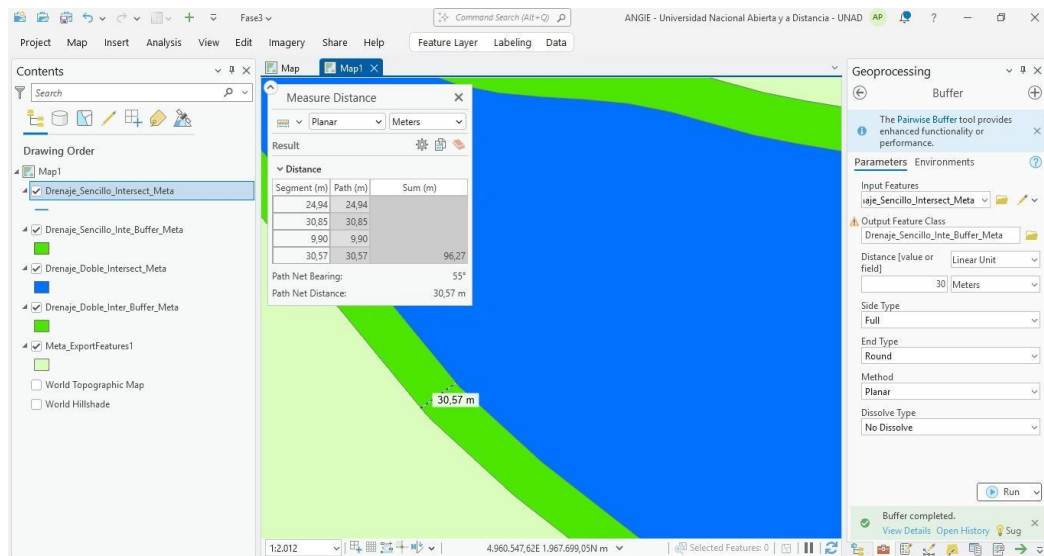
Fase3
Command Search (Alt+Q)
ANGIE - Universidad Nacional Abierta y a Distancia - UNAD AP ?
Project Map Insert Analysis View Edit Imagery Share Help Feature Layer Labeling Data

Contents
Search
Drawing Order
Map1
Drenaje_Sencillo_Intersect_Meta
Drenaje_Sencillo_Inte_Buffer_Meta
Drenaje_Doble_Intersect_Meta
Drenaje_Doble_Inter_Buffer_Meta
Meta_ExportFeatures1
World Topographic Map
World Hillshade

Map Map1

Measure Distance
Planar Meters
Result
Distance

| Segment (m) | Path (m) | Sum (m) |
|---|---|---|
| 24,94 | 24,94 | |
| 30,85 | 30,85 | |
| 9,90 | 9,90 | |
| 30,57 | 30,57 | 96,27 |

Path Net Bearing: 55°
Path Net Distance: 30,57 m

30,57 m

1:2.012
4.960.547,62E 1.967.699,05N m
Selected Features: 0

Geoprocessing
Buffer
The Pairwise Buffer tool provides enhanced functionality or performance.
Parameters Environments
Input Features
iaje_Sencillo_Intersect_Meta
Output Feature Class
Drenaje_Sencillo_Inte_Buffer_Meta
Distance [value or field]
Linear Unit
30 Meters
Side Type
Full
End Type
Round
Method
Planar
Dissolve Type
No Dissolve
Run
Buffer completed.
View Details Open History Sug